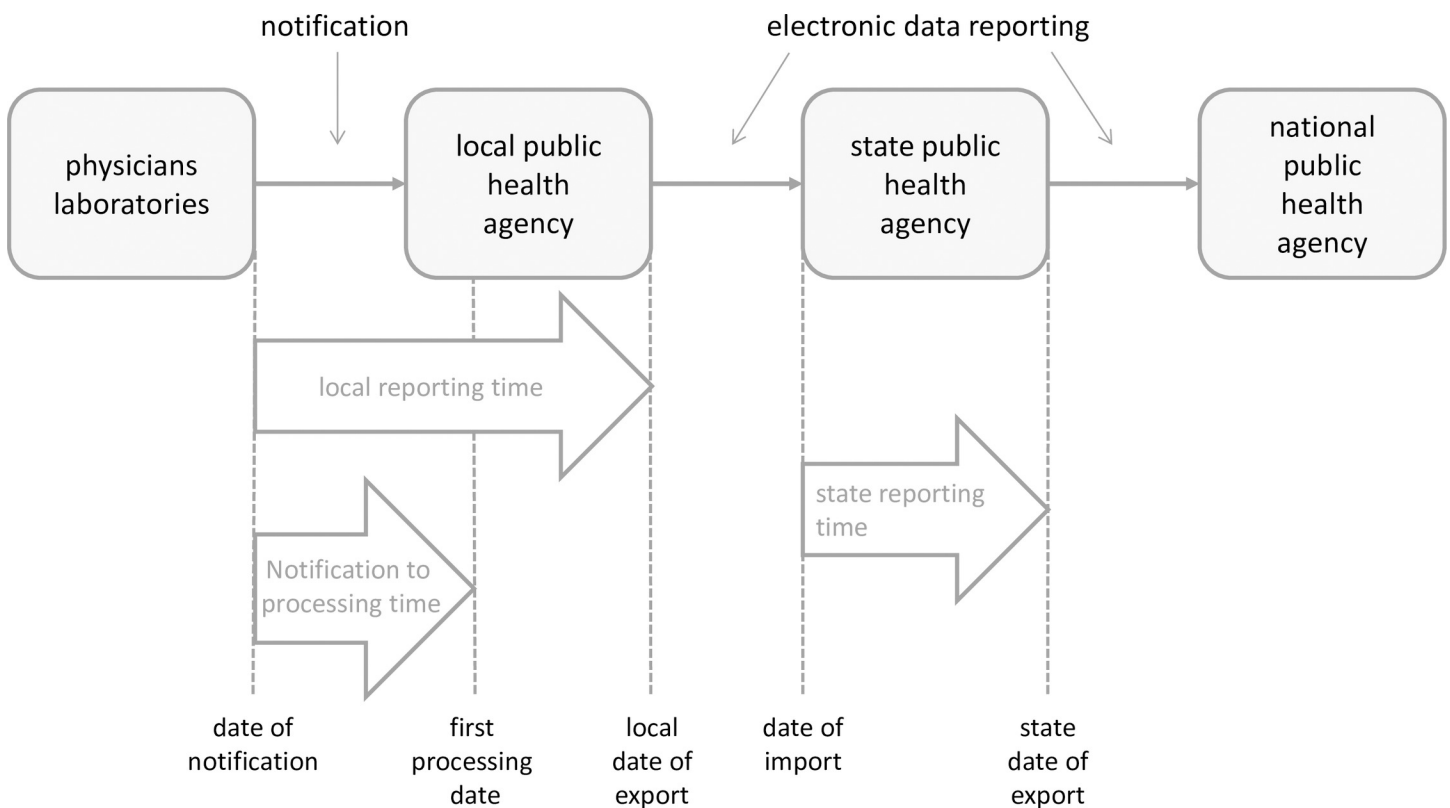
notification

electronic data reporting

physicians laboratories

local public health agency

state public health agency

national public health agency

local reporting time

Notification to processing time

state reporting time

date of notification

first processing date

local date of export

date of import

state date of export